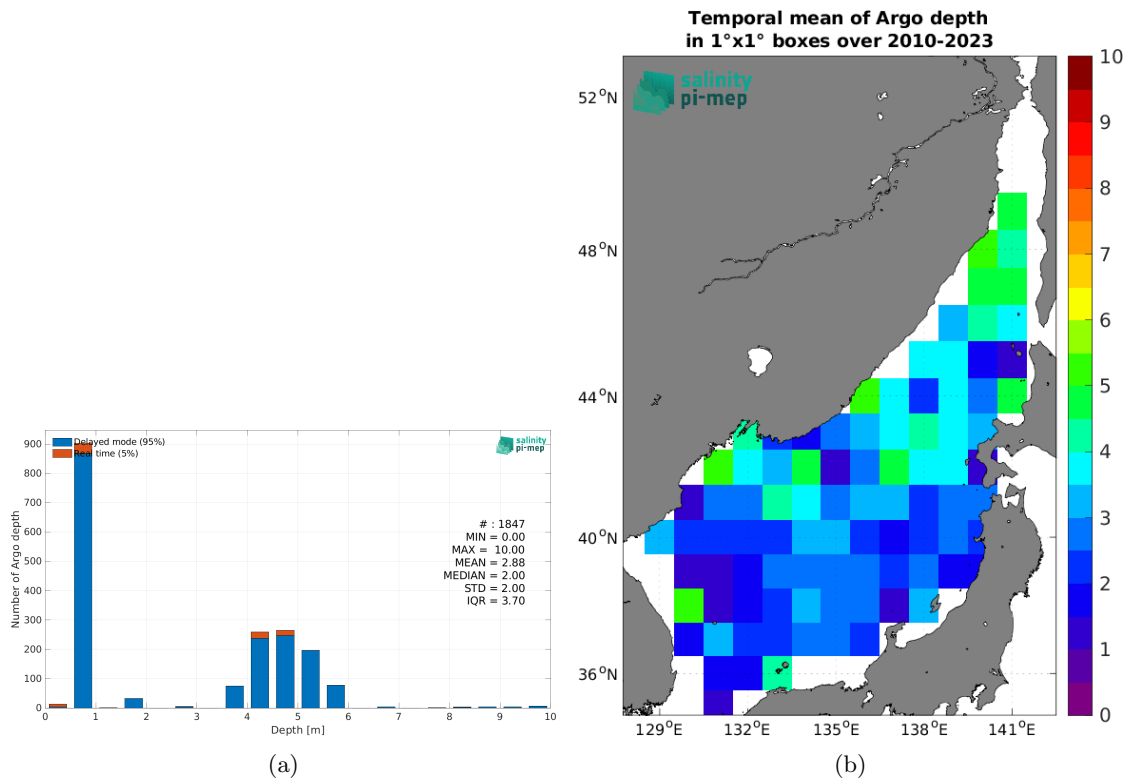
Delayed mode (95%)
Real time (5%)

salinity pi-mep

900
800
700
600
500
400
300
200
100
0

Number of Argo depth

# : 1847
MIN = 0.00
MAX = 10.00
MEAN = 2.88
MEDIAN = 2.00
STD = 2.00
IQR = 3.70

0 1 2 3 4 5 6 7 8 9 10
Depth [m]

(a)

Temporal mean of Argo depth
in 1°x1° boxes over 2010-2023

salinity pi-mep

52$^o$N
48$^o$N
44$^o$N
40$^o$N
36$^o$N

129$^o$E 132$^o$E 135$^o$E 138$^o$E 141$^o$E

10
9
8
7
6
5
4
3
2
1
0

(b)